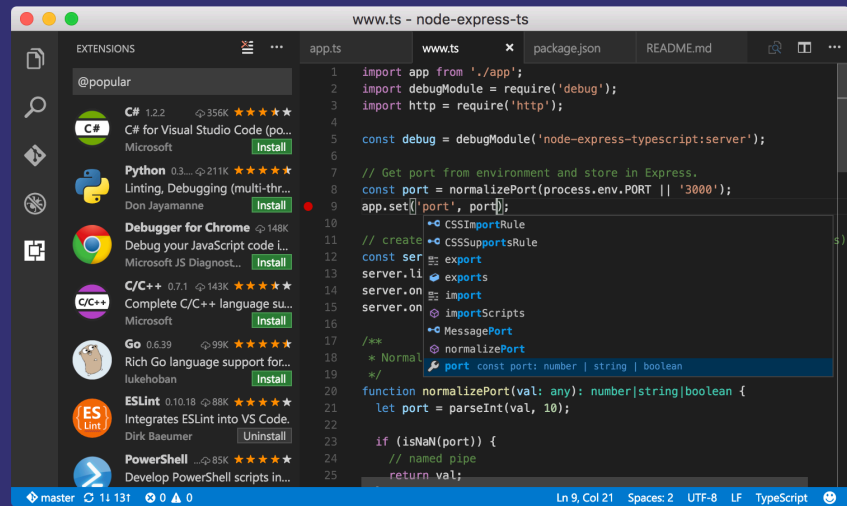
www.ts - node-express-ts

EXTENSIONS

@popular

C# 1.2.2 356K
C# for Visual Studio Code (po...
Microsoft Install

Python 0.3.... 211K
Linting, Debugging (multi-thr...
Don Jayamanne Install

Debugger for Chrome 148K
Debug your JavaScript code i...
Microsoft JS Diagnost... Install

C/C++ 0.7.1 143K
Complete C/C++ language su...
Microsoft Install

Go 0.6.39 99K
Rich Go language support for...
lukehoban Install

ESLint 0.10.18 88K
Integrates ESLint into VS Code.
Dirk Baeumer Uninstall

PowerShell 85K
Develop PowerShell scripts in...

app.ts www.ts package.json README.md

1 import app from './app';
2 import debugModule = require('debug');
3 import http = require('http');
4
5 const debug = debugModule('node-express-typescript:server');
6
7 // Get port from environment and store in Express.
8 const port = normalizePort(process.env.PORT || '3000');
9 app.set('port', port);
10
11 // create
12 const ser
13 server.li
14 server.on
15 server.on
16
17 /**
18 * Normal
19 */
20 function normalizePort(val: any): number|string|boolean {
21 let port = parseInt(val, 10);
22
23 if (isNaN(port)) {
24 // named pipe
25 return val;

CSSImportRule
CSSSupportsRule
export
exports
import
importScripts
MessagePort
normalizePort
port const port: number | string | boolean

master 1↓ 13↑ 0 0
Ln 9, Col 21 Spaces: 2 UTF-8 LF TypeScript